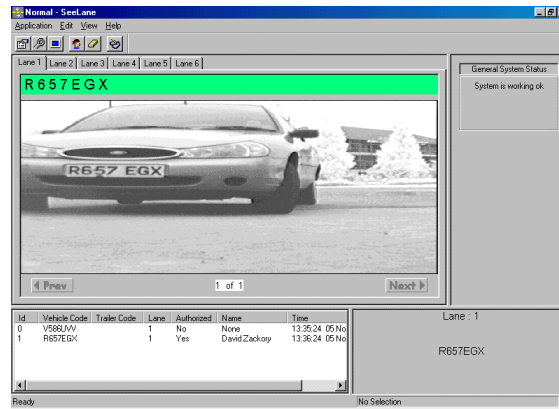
Normal - SeeLane

Application Edit View Help

Lane 1 Lane 2 Lane 3 Lane 4 Lane 5 Lane 6

R657EGX

R657 EGX

Prev

1 of 1

Next

General System Status

System is working ok

| Id | Vehicle Code | Trailer Code | Lane | Authorized | Name | Time |
|---|---|---|---|---|---|---|
| 0 | V586UVV | | 1 | No | None | 13:35:24 05 No |
| 1 | R657EGX | | 1 | Yes | David Zackory | 13:36:24 05 No |

Lane : 1

R657EGX

Ready

No Selection